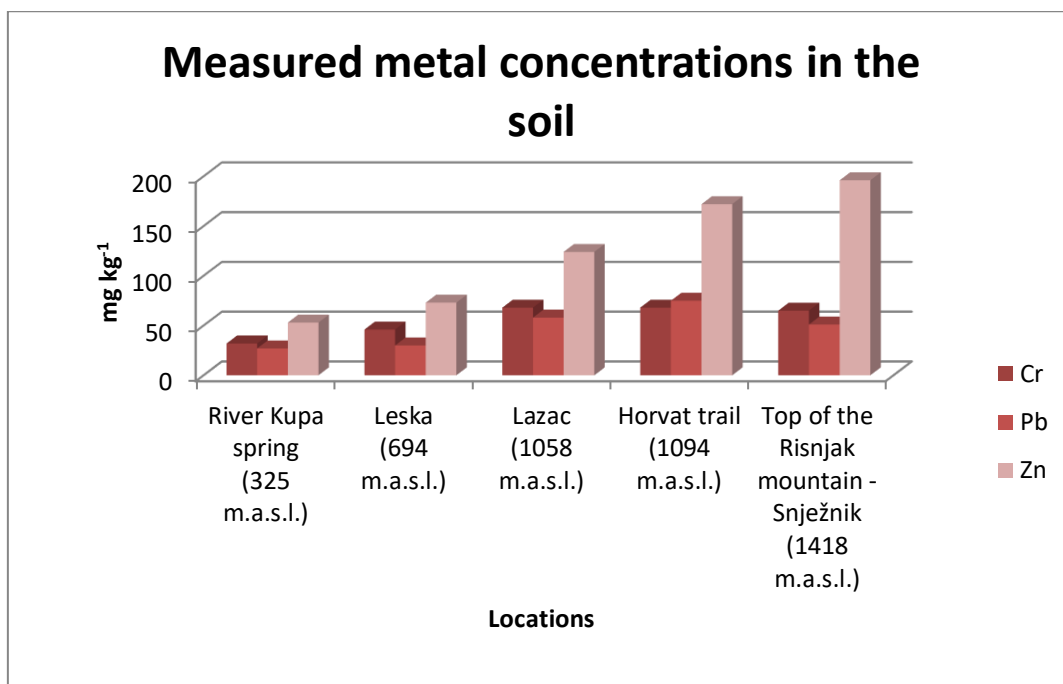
Measured metal concentrations in the soil

200
150
100
50
0

mg kg$^{-1}$

River Kupa spring (325 m.a.s.l.)
Leska (694 m.a.s.l.)
Lazac (1058 m.a.s.l.)
Horvat trail (1094 m.a.s.l.)
Top of the Risnjak mountain - Snježnik (1418 m.a.s.l.)

Locations

Cr
Pb
Zn